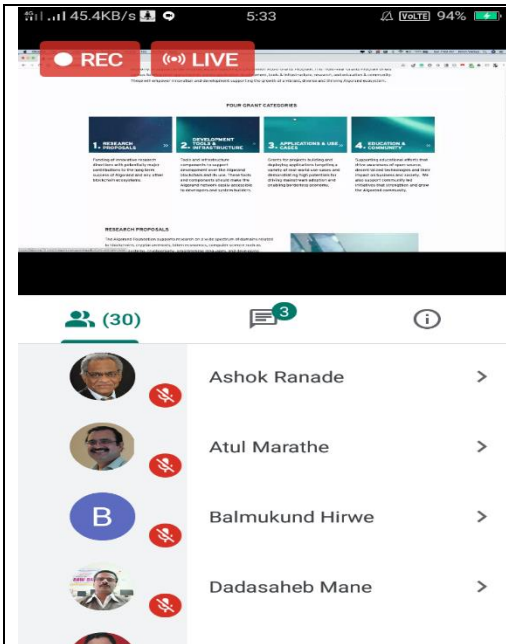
45.4KB/s 5:33 VoLTE 94%

REC

LIVE

FOUR GRANT CATEGORIES

1. RESEARCH PROPOSALS

2. DEVELOPMENT TOOLS & INFRASTRUCTURE

3. APPLICATIONS & USE CASES

4. EDUCATION & COMMUNITY

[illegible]

RESEARCH PROPOSALS

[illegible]

(30)

3

Ashok Ranade

Atul Marathe

B

Balmukund Hirwe

Dadasaheb Mane